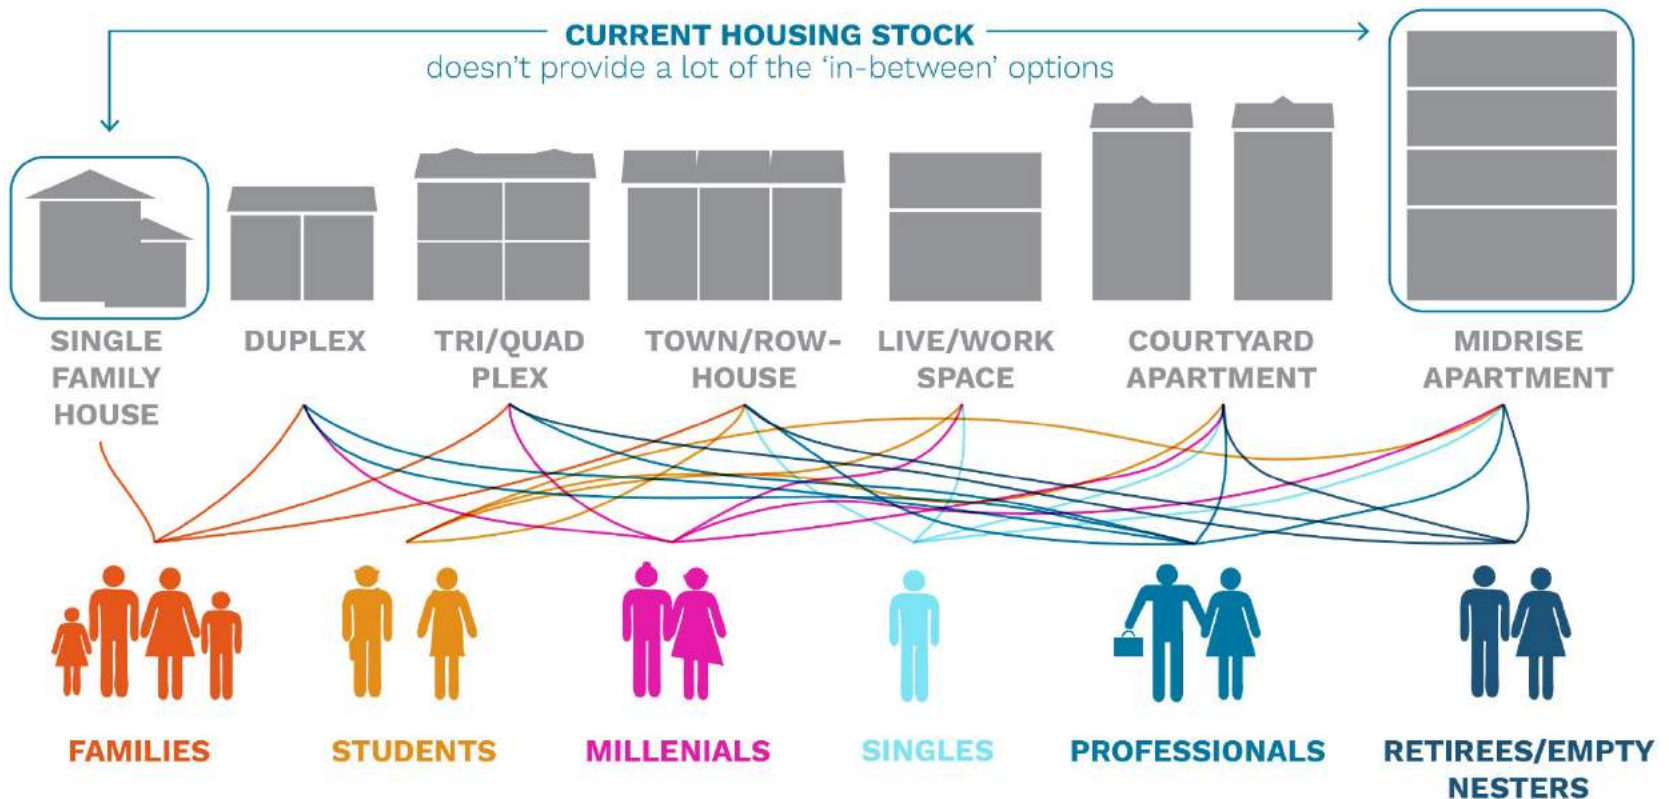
CURRENT HOUSING STOCK
doesn't provide a lot of the 'in-between' options

SINGLE FAMILY HOUSE

DUPLEX

TRI/QUAD PLEX

TOWN/ROW-HOUSE

LIVE/WORK SPACE

COURTYARD APARTMENT

MIDRISE APARTMENT

FAMILIES

STUDENTS

MILLENIALS

SINGLES

PROFESSIONALS

RETIREES/EMPTY NESTERS